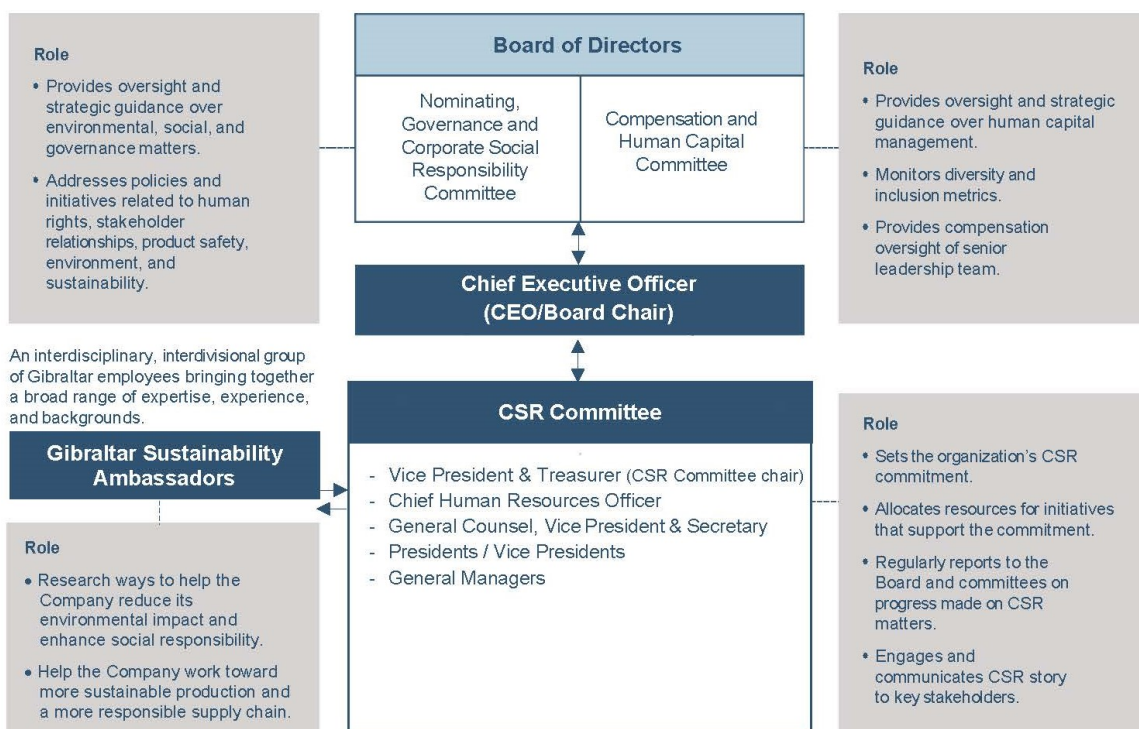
Role

• Provides oversight and strategic guidance over environmental, social, and governance matters.

• Addresses policies and initiatives related to human rights, stakeholder relationships, product safety, environment, and sustainability.

Board of Directors

Nominating, Governance and Corporate Social Responsibility Committee

Compensation and Human Capital Committee

Role

• Provides oversight and strategic guidance over human capital management.

• Monitors diversity and inclusion metrics.

• Provides compensation oversight of senior leadership team.

Chief Executive Officer (CEO/Board Chair)

An interdisciplinary, interdivisional group of Gibraltar employees bringing together a broad range of expertise, experience, and backgrounds.

Gibraltar Sustainability Ambassadors

CSR Committee

- Vice President & Treasurer (CSR Committee chair)
- Chief Human Resources Officer
- General Counsel, Vice President & Secretary
- Presidents / Vice Presidents
- General Managers

Role

• Sets the organization's CSR commitment.

• Allocates resources for initiatives that support the commitment.

• Regularly reports to the Board and committees on progress made on CSR matters.

• Engages and communicates CSR story to key stakeholders.

Role

• Research ways to help the Company reduce its environmental impact and enhance social responsibility.

• Help the Company work toward more sustainable production and a more responsible supply chain.